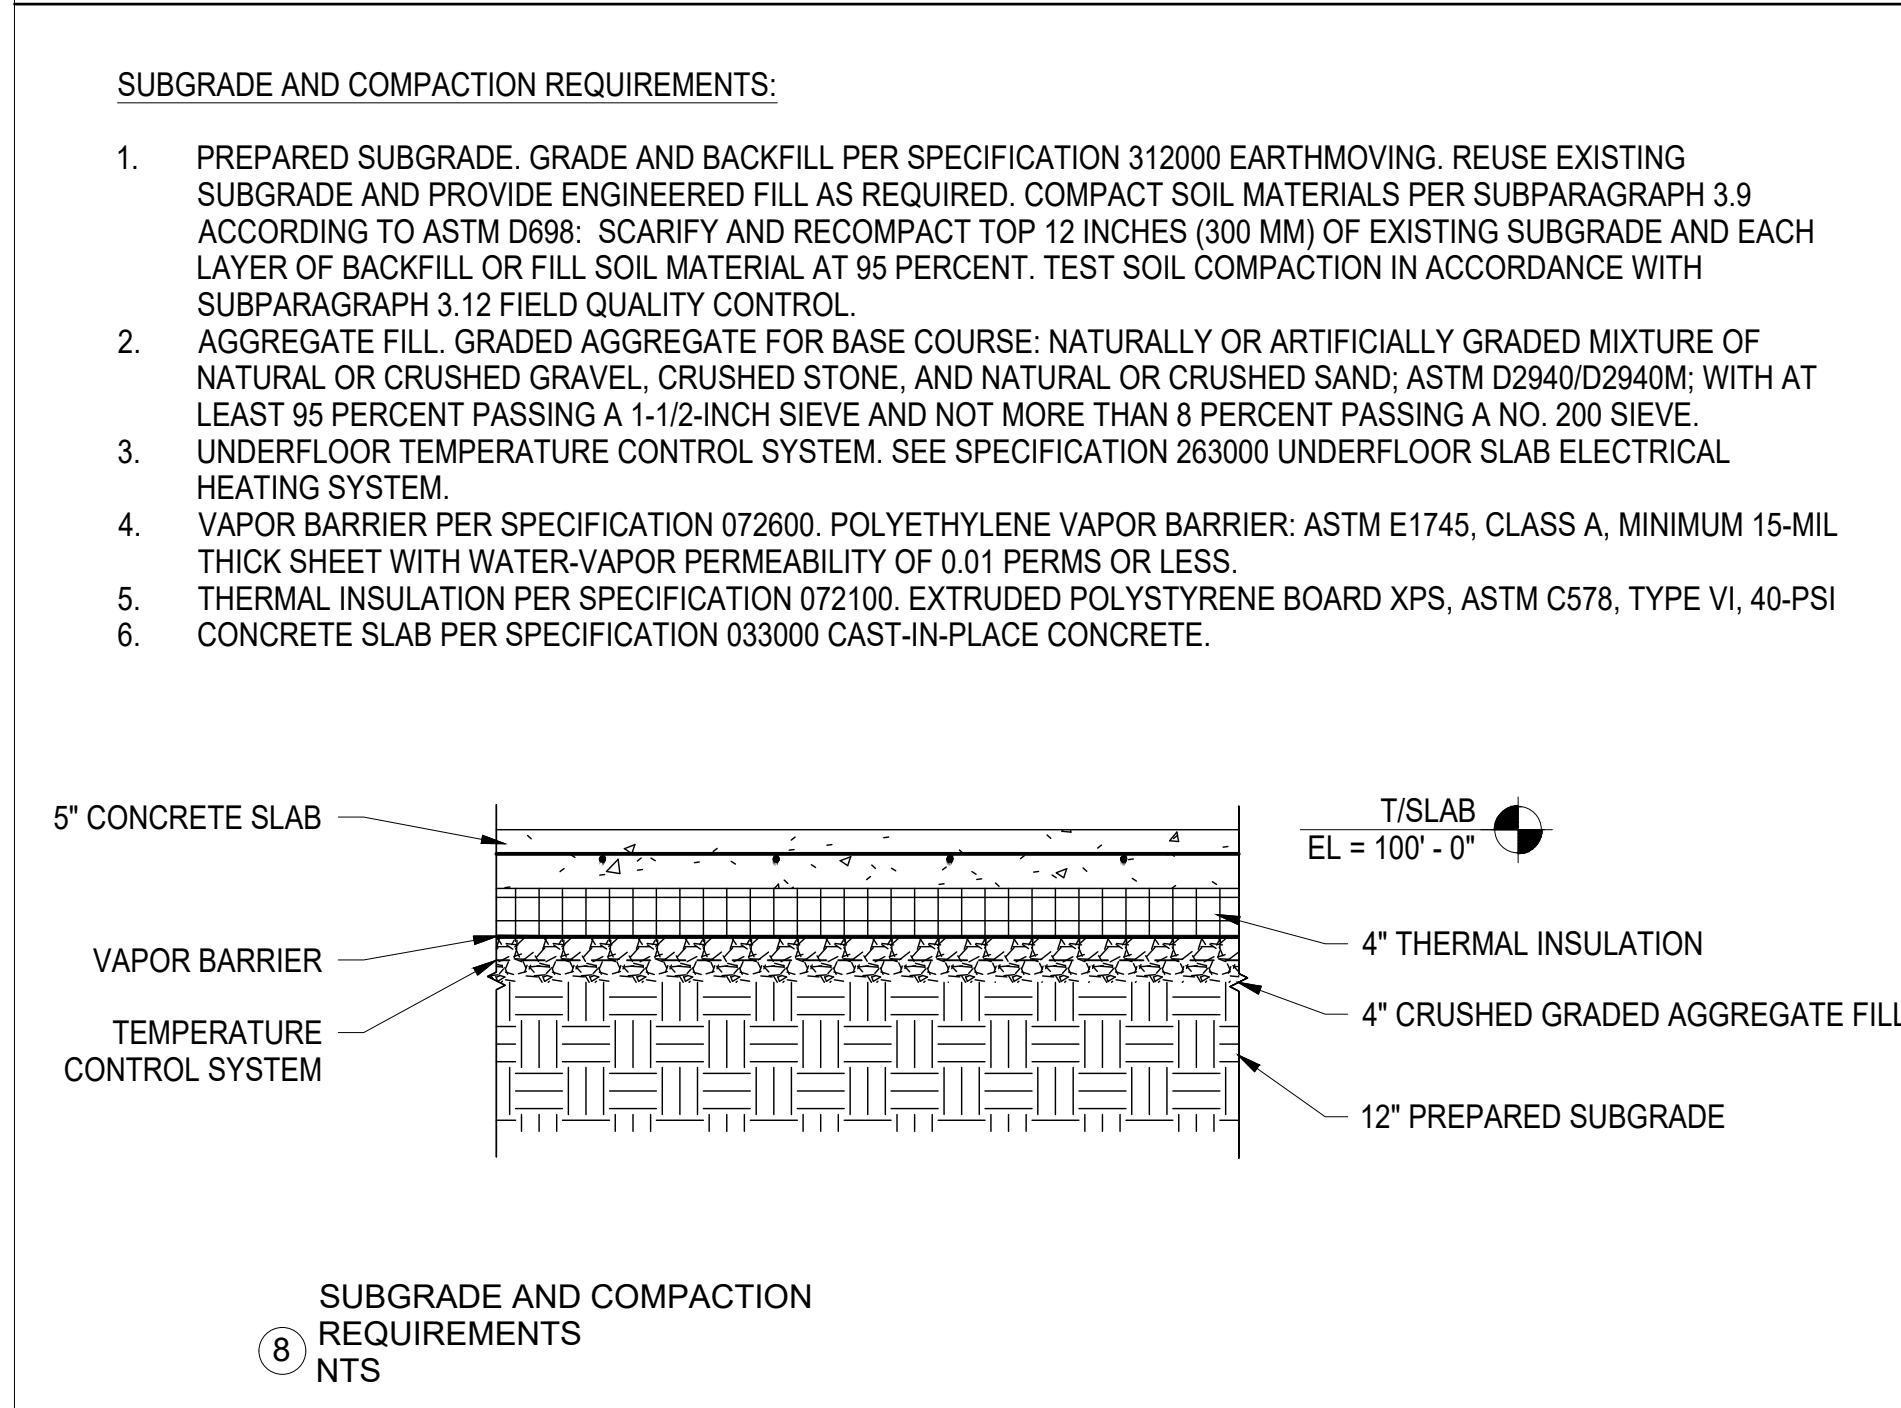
SUBGRADE AND COMPACTION REQUIREMENTS:

1. PREPARED SUBGRADE. GRADE AND BACKFILL PER SPECIFICATION 312000 EARTHMOVING. REUSE EXISTING SUBGRADE AND PROVIDE ENGINEERED FILL AS REQUIRED. COMPACT SOIL MATERIALS PER SUBPARAGRAPH 3.9 ACCORDING TO ASTM D698: SCARIFY AND RECOMPACT TOP 12 INCHES (300 MM) OF EXISTING SUBGRADE AND EACH LAYER OF BACKFILL OR FILL SOIL MATERIAL AT 95 PERCENT. TEST SOIL COMPACTION IN ACCORDANCE WITH SUBPARAGRAPH 3.12 FIELD QUALITY CONTROL.
2. AGGREGATE FILL. GRADED AGGREGATE FOR BASE COURSE: NATURALLY OR ARTIFICIALLY GRADED MIXTURE OF NATURAL OR CRUSHED GRAVEL, CRUSHED STONE, AND NATURAL OR CRUSHED SAND; ASTM D2940/D2940M; WITH AT LEAST 95 PERCENT PASSING A 1-1/2-INCH SIEVE AND NOT MORE THAN 8 PERCENT PASSING A NO. 200 SIEVE.
3. UNDERFLOOR TEMPERATURE CONTROL SYSTEM. SEE SPECIFICATION 263000 UNDERFLOOR SLAB ELECTRICAL HEATING SYSTEM.
4. VAPOR BARRIER PER SPECIFICATION 072600. POLYETHYLENE VAPOR BARRIER: ASTM E1745, CLASS A, MINIMUM 15-MIL THICK SHEET WITH WATER-VAPOR PERMEABILITY OF 0.01 PERMS OR LESS.
5. THERMAL INSULATION PER SPECIFICATION 072100. EXTRUDED POLYSTYRENE BOARD XPS, ASTM C578, TYPE VI, 40-PSI
6. CONCRETE SLAB PER SPECIFICATION 033000 CAST-IN-PLACE CONCRETE.

5" CONCRETE SLAB
T/SLAB
EL = 100' - 0"
VAPOR BARRIER
4" THERMAL INSULATION
TEMPERATURE CONTROL SYSTEM
4" CRUSHED GRADED AGGREGATE FILL
12" PREPARED SUBGRADE

8 SUBGRADE AND COMPACTION REQUIREMENTS
NTS